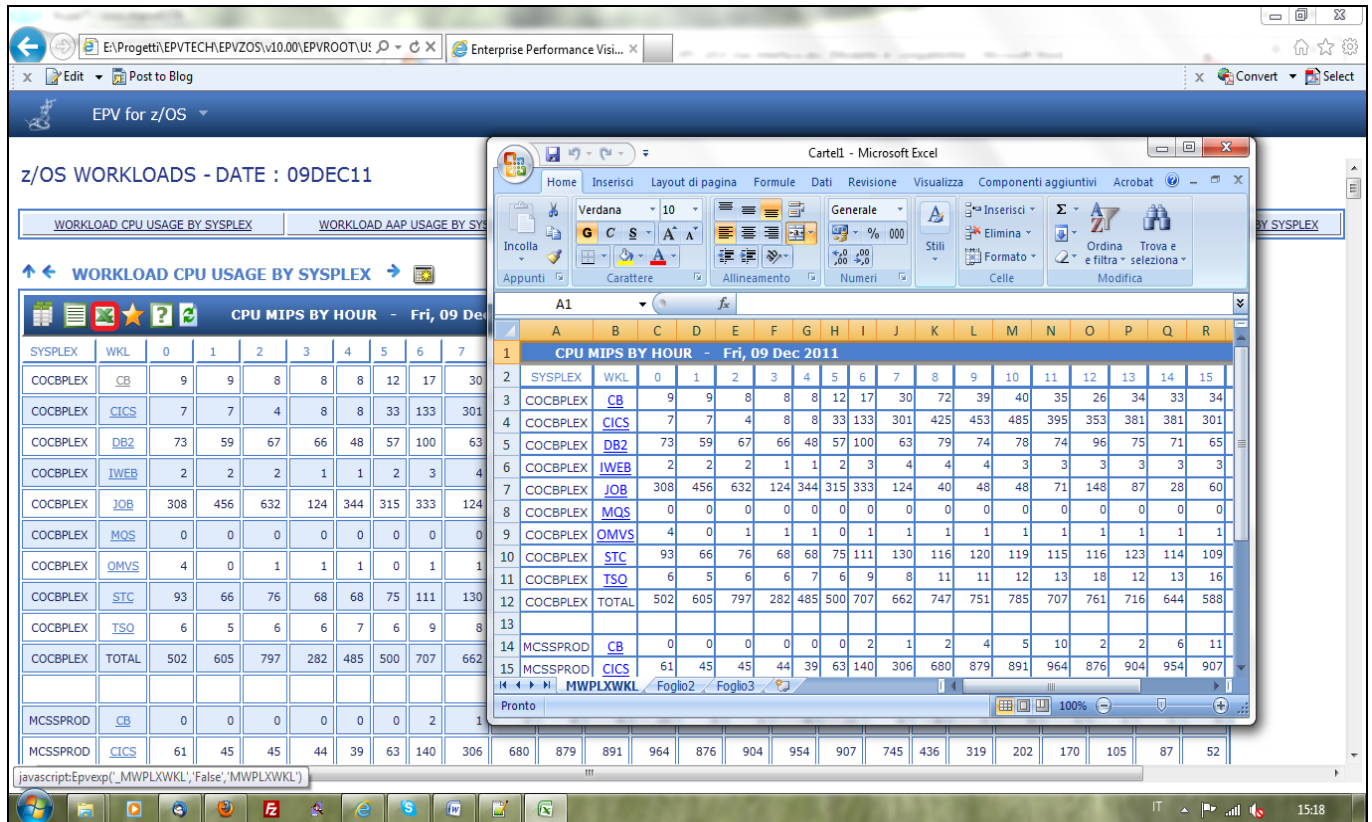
E:\Progetti\EPVTECH\EPVZOS\v10.00\EPVROOT\U

Enterprise Performance Visi...

Edit Post to Blog

Convert Select

EPV for z/OS

z/OS WORKLOADS - DATE : 09DEC11

WORKLOAD CPU USAGE BY SYSPLEX

WORKLOAD AAP USAGE BY SYS

BY SYSPLEX

WORKLOAD CPU USAGE BY SYSPLEX

CPU MIPS BY HOUR - Fri, 09 Dec

| SYSPLEX | WKL | 0 | 1 | 2 | 3 | 4 | 5 | 6 | 7 |
|---|---|---|---|---|---|---|---|---|---|
| COCBPLEX | CB | 9 | 9 | 8 | 8 | 8 | 12 | 17 | 30 |
| COCBPLEX | CICS | 7 | 7 | 4 | 8 | 8 | 33 | 133 | 301 |
| COCBPLEX | DB2 | 73 | 59 | 67 | 66 | 48 | 57 | 100 | 63 |
| COCBPLEX | IWEB | 2 | 2 | 2 | 1 | 1 | 2 | 3 | 4 |
| COCBPLEX | JOB | 308 | 456 | 632 | 124 | 344 | 315 | 333 | 124 |
| COCBPLEX | MQS | 0 | 0 | 0 | 0 | 0 | 0 | 0 | 0 |
| COCBPLEX | OMVS | 4 | 0 | 1 | 1 | 1 | 0 | 1 | 1 |
| COCBPLEX | STC | 93 | 66 | 76 | 68 | 68 | 75 | 111 | 130 |
| COCBPLEX | TSO | 6 | 5 | 6 | 6 | 7 | 6 | 9 | 8 |
| COCBPLEX | TOTAL | 502 | 605 | 797 | 282 | 485 | 500 | 707 | 662 |
| | | | | | | | | | |
| MCSSPROD | CB | 0 | 0 | 0 | 0 | 0 | 0 | 2 | 1 |
| MCSSPROD | CICS | 61 | 45 | 45 | 44 | 39 | 63 | 140 | 306 |

680 879 891 964 876 904 954 907 745 436 319 202 170 105 87 52

Cartel1 - Microsoft Excel

Home Inserisci Layout di pagina Formule Dati Revisione Visualizza Componenti aggiuntivi Acrobat

Incolla Verdana 10 G C S Generale % 000 Stili Inserisci Elimina Formato Ordina e filtra Trova e seleziona

Appunti Carattere Allineamento Numeri Celle Modifica

A1 fx

| | A | B | C | D | E | F | G | H | I | J | K | L | M | N | O | P | Q | R |
|---|---|---|---|---|---|---|---|---|---|---|---|---|---|---|---|---|---|---|
| 1 | CPU MIPS BY HOUR - Fri, 09 Dec 2011 | | | | | | | | | | | | | | | | | |
| 2 | SYSPLEX | WKL | 0 | 1 | 2 | 3 | 4 | 5 | 6 | 7 | 8 | 9 | 10 | 11 | 12 | 13 | 14 | 15 |
| 3 | COCBPLEX | CB | 9 | 9 | 8 | 8 | 8 | 12 | 17 | 30 | 72 | 39 | 40 | 35 | 26 | 34 | 33 | 34 |
| 4 | COCBPLEX | CICS | 7 | 7 | 4 | 8 | 8 | 33 | 133 | 301 | 425 | 453 | 485 | 395 | 353 | 381 | 381 | 301 |
| 5 | COCBPLEX | DB2 | 73 | 59 | 67 | 66 | 48 | 57 | 100 | 63 | 79 | 74 | 78 | 74 | 96 | 75 | 71 | 65 |
| 6 | COCBPLEX | IWEB | 2 | 2 | 2 | 1 | 1 | 2 | 3 | 4 | 4 | 4 | 3 | 3 | 3 | 3 | 3 | 3 |
| 7 | COCBPLEX | JOB | 308 | 456 | 632 | 124 | 344 | 315 | 333 | 124 | 40 | 48 | 48 | 71 | 148 | 87 | 28 | 60 |
| 8 | COCBPLEX | MQS | 0 | 0 | 0 | 0 | 0 | 0 | 0 | 0 | 0 | 0 | 0 | 0 | 0 | 0 | 0 | 0 |
| 9 | COCBPLEX | OMVS | 4 | 0 | 1 | 1 | 1 | 0 | 1 | 1 | 1 | 1 | 1 | 1 | 1 | 1 | 1 | 1 |
| 10 | COCBPLEX | STC | 93 | 66 | 76 | 68 | 68 | 75 | 111 | 130 | 116 | 120 | 119 | 115 | 116 | 123 | 114 | 109 |
| 11 | COCBPLEX | TSO | 6 | 5 | 6 | 6 | 7 | 6 | 9 | 8 | 11 | 11 | 12 | 13 | 18 | 12 | 13 | 16 |
| 12 | COCBPLEX | TOTAL | 502 | 605 | 797 | 282 | 485 | 500 | 707 | 662 | 747 | 751 | 785 | 707 | 761 | 716 | 644 | 588 |
| 13 | | | | | | | | | | | | | | | | | | |
| 14 | MCSSPROD | CB | 0 | 0 | 0 | 0 | 0 | 0 | 2 | 1 | 2 | 4 | 5 | 10 | 2 | 2 | 6 | 11 |
| 15 | MCSSPROD | CICS | 61 | 45 | 45 | 44 | 39 | 63 | 140 | 306 | 680 | 879 | 891 | 964 | 876 | 904 | 954 | 907 |

MWPLXWKL Foglio2 Foglio3

Pronto 100%

javascript:Epvexp('_MWPLXWKL','False','MWPLXWKL')

IT 15:18